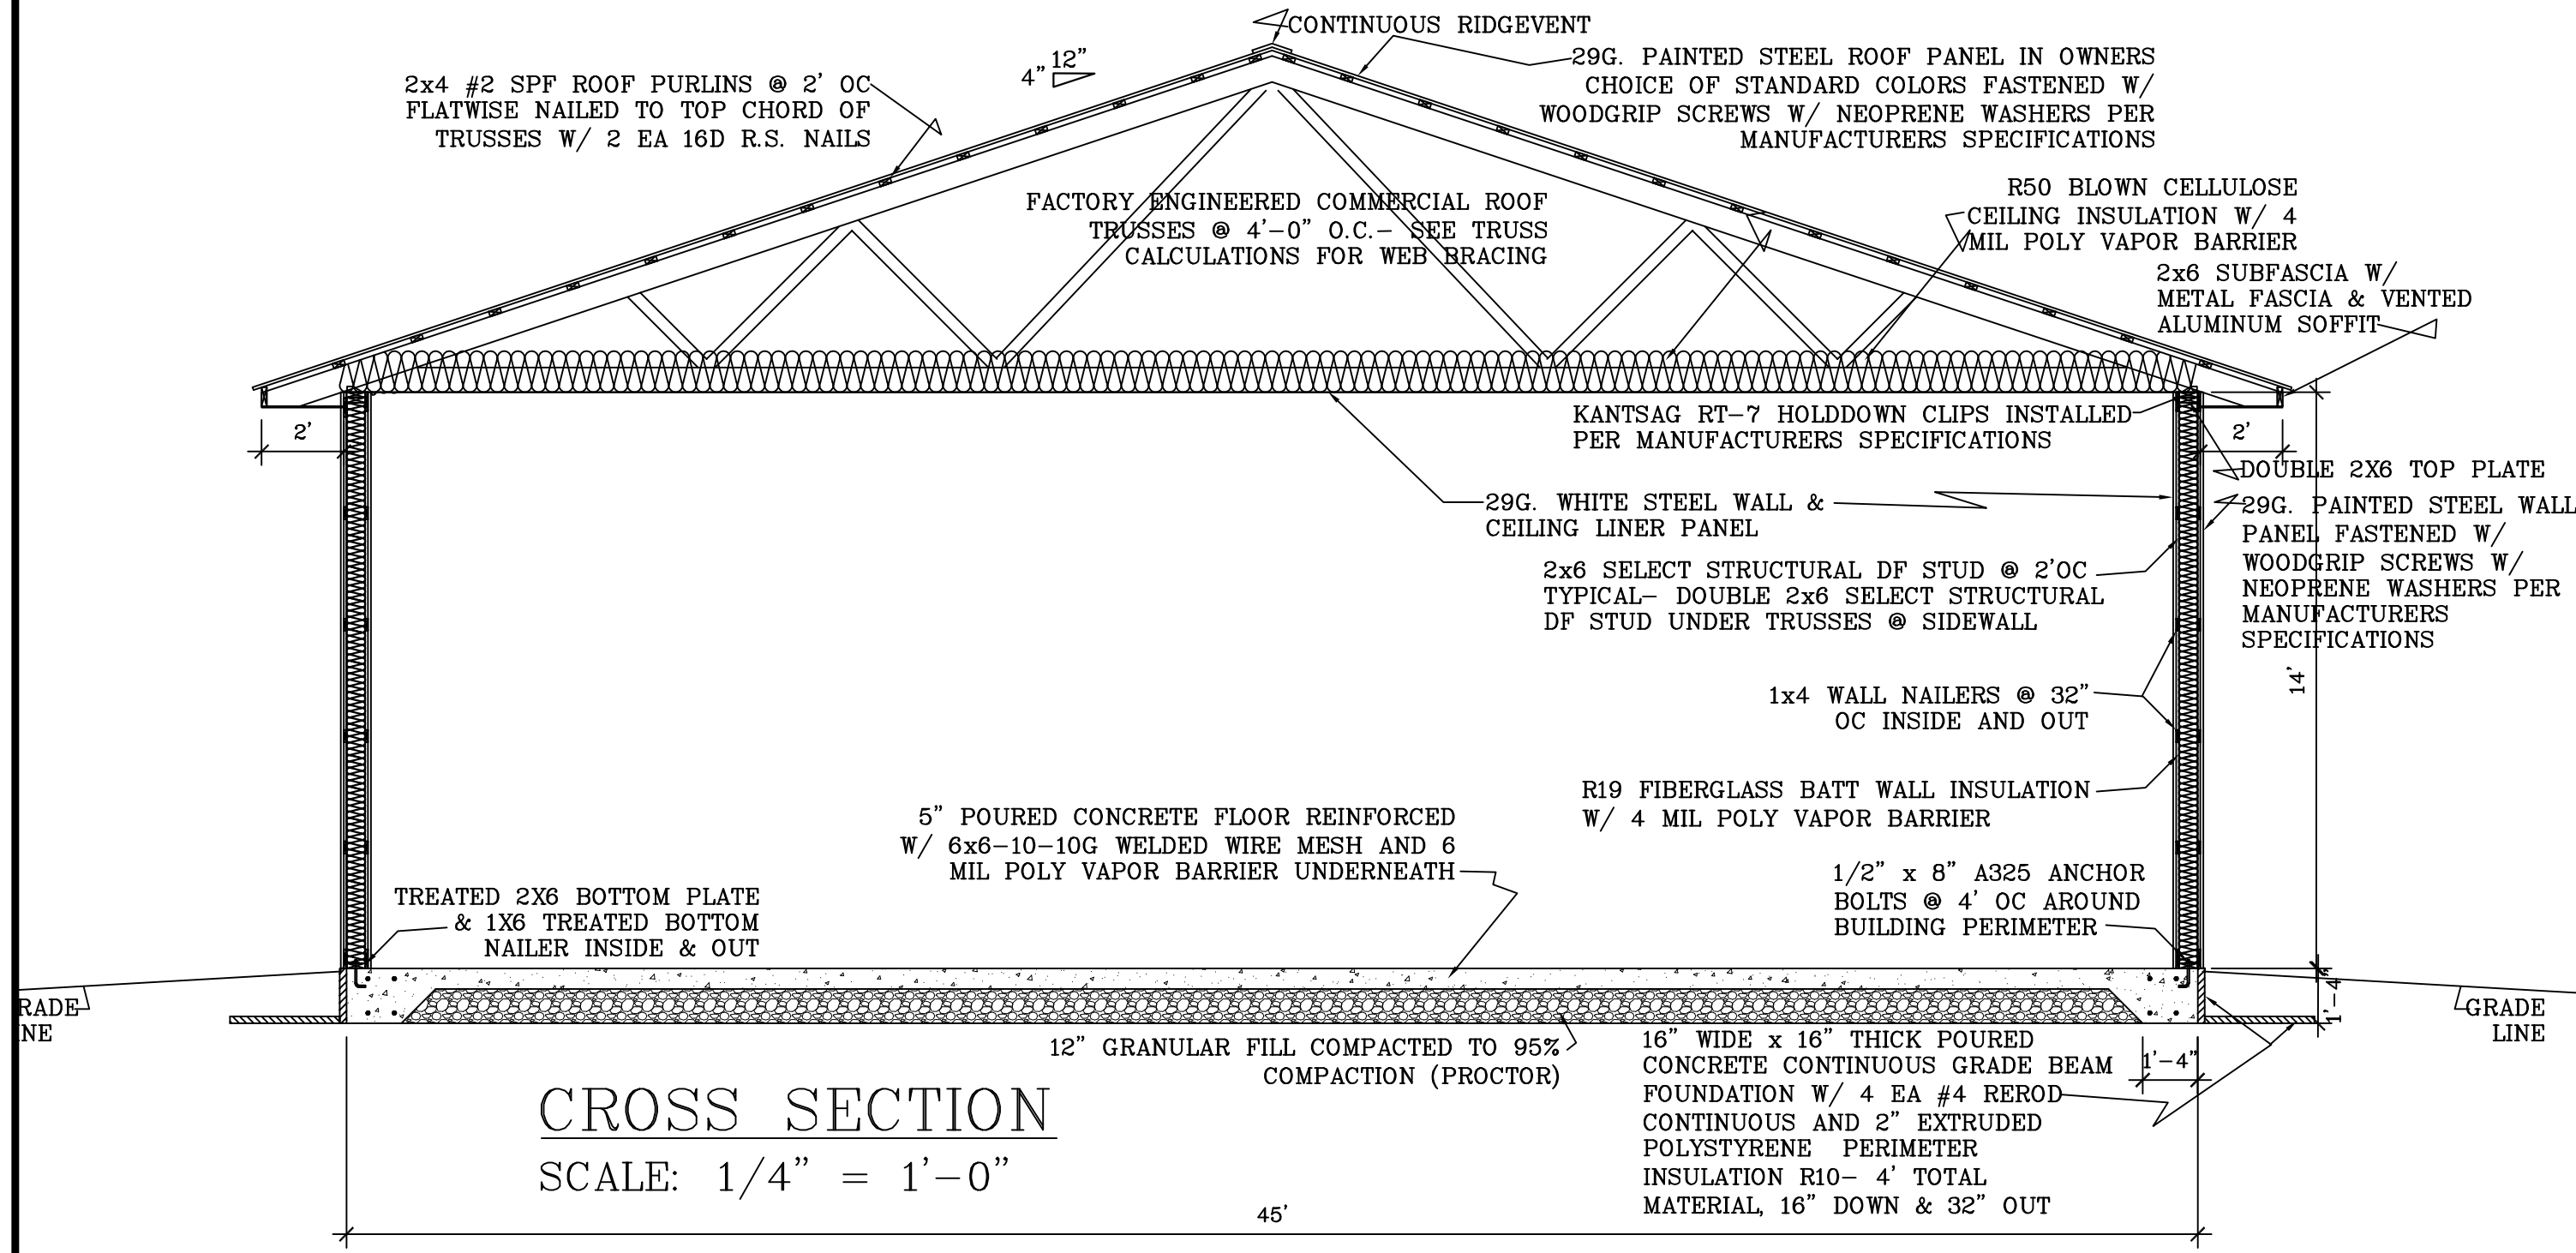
CONTINUOUS RIDGEVENT

29G. PAINTED STEEL ROOF PANEL IN OWNERS CHOICE OF STANDARD COLORS FASTENED W/ WOODGRIP SCREWS W/ NEOPRENE WASHERS PER MANUFACTURERS SPECIFICATIONS

4" 12"

2x4 #2 SPF ROOF PURLINS @ 2' OC FLATWISE NAILED TO TOP CHORD OF TRUSSES W/ 2 EA 16D R.S. NAILS

FACTORY ENGINEERED COMMERCIAL ROOF TRUSSES @ 4'-0" O.C.- SEE TRUSS CALCULATIONS FOR WEB BRACING

R50 BLOWN CELLULOSE CEILING INSULATION W/ 4 MIL POLY VAPOR BARRIER

2x6 SUBFASCIA W/ METAL FASCIA & VENTED ALUMINUM SOFFIT

KANTSAG RT-7 HOLDDOWN CLIPS INSTALLED PER MANUFACTURERS SPECIFICATIONS

2'

2'

DOUBLE 2X6 TOP PLATE

29G. WHITE STEEL WALL & CEILING LINER PANEL

29G. PAINTED STEEL WALL PANEL FASTENED W/ WOODGRIP SCREWS W/ NEOPRENE WASHERS PER MANUFACTURERS SPECIFICATIONS

2x6 SELECT STRUCTURAL DF STUD @ 2'OC TYPICAL- DOUBLE 2x6 SELECT STRUCTURAL DF STUD UNDER TRUSSES @ SIDEWALL

14'

1x4 WALL NAILERS @ 32" OC INSIDE AND OUT

R19 FIBERGLASS BATT WALL INSULATION W/ 4 MIL POLY VAPOR BARRIER

5" POURED CONCRETE FLOOR REINFORCED W/ 6x6-10-10G WELDED WIRE MESH AND 6 MIL POLY VAPOR BARRIER UNDERNEATH

1/2" x 8" A325 ANCHOR BOLTS @ 4' OC AROUND BUILDING PERIMETER

TREATED 2X6 BOTTOM PLATE & 1X6 TREATED BOTTOM NAILER INSIDE & OUT

RADE NE

GRADE LINE

1'-4"

12" GRANULAR FILL COMPACTED TO 95% COMPACTION (PROCTOR)

16" WIDE x 16" THICK POURED CONCRETE CONTINUOUS GRADE BEAM FOUNDATION W/ 4 EA #4 REROD CONTINUOUS AND 2" EXTRUDED POLYSTYRENE PERIMETER INSULATION R10- 4' TOTAL MATERIAL, 16" DOWN & 32" OUT

1'-4"

CROSS SECTION

SCALE: 1/4" = 1'-0"

45'